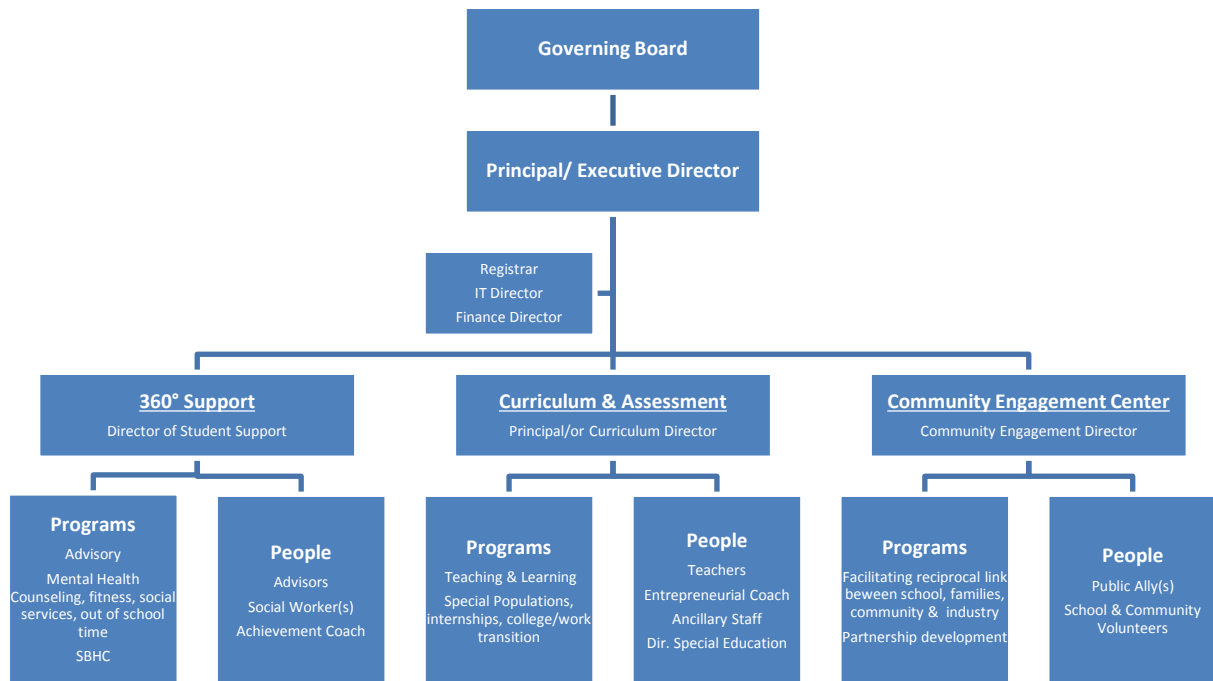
Governing Board

Principal/ Executive Director

Registrar
IT Director
Finance Director

360° Support
Director of Student Support

Programs
Advisory
Mental Health Counseling, fitness, social services, out of school time
SBHC

People
Advisors
Social Worker(s)
Achievement Coach

Curriculum & Assessment
Principal/or Curriculum Director

Programs
Teaching & Learning
Special Populations, internships, college/work transition

People
Teachers
Entrepreneurial Coach
Ancillary Staff
Dir. Special Education

Community Engagement Center
Community Engagement Director

Programs
Facilitating reciprocal link beween school, families, community & industry
Partnership development

People
Public Ally(s)
School & Community Volunteers